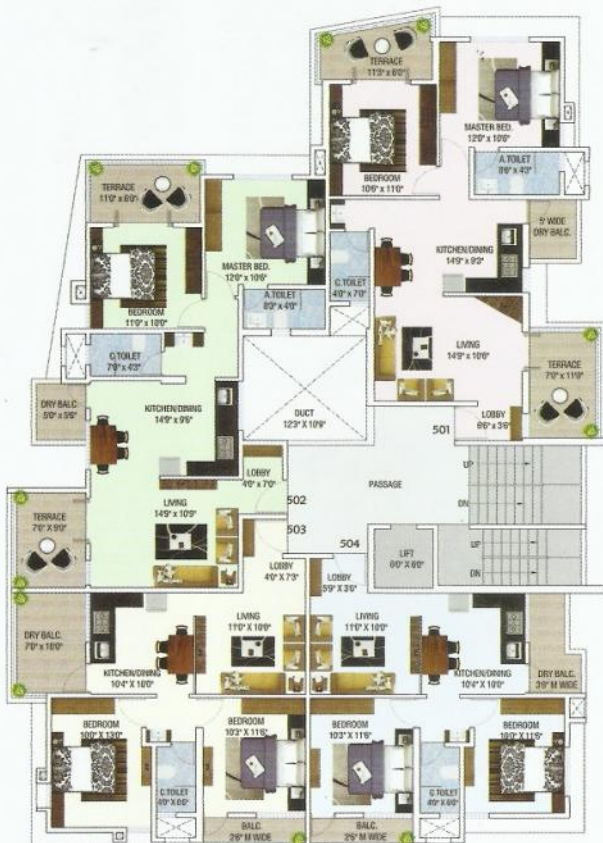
TERRACE
11'3" x 6'0"

MASTER BED.
12'0" x 10'6"

BEDROOM
10'6" x 11'0"

A.TOILET
8'6" x 4'3"

5' WIDE
DRY BALC.

TERRACE
11'0" x 6'0"

KITCHEN/DINING
14'9" x 9'3"

MASTER BED.
12'0" x 10'6"

C.TOILET
4'0" x 7'0"

BEDROOM
11'0" x 10'0"

A.TOILET
8'0" x 4'6"

LIVING
14'9" x 10'6"

TERRACE
7'0" x 11'9"

C.TOILET
7'0" x 4'3"

DRY BALC.
5'0" x 5'6"

KITCHEN/DINING
14'9" x 9'6"

DUCT
12'3" X 10'9"

LOBBY
6'6" x 3'6"

501

PASSAGE

UP

DN

LOBBY
4'0" x 7'0"

502

503

TERRACE
7'0" x 9'0"

LIVING
14'9" x 10'9"

504

LIFT
6'0" x 6'0"

UP

DN

LOBBY
4'0" x 7'3"

LOBBY
5'9" x 3'6"

DRY BALC.
7'0" x 10'0"

LIVING
11'0" x 10'0"

LIVING
11'0" x 10'0"

KITCHEN/DINING
10'4" X 10'0"

KITCHEN/DINING
10'4" X 10'0"

DRY BALC.
3'0" M WIDE

BEDROOM
10'0" x 13'0"

BEDROOM
10'3" x 11'6"

BEDROOM
10'3" x 11'6"

BEDROOM
10'0" x 11'6"

C.TOILET
4'0" x 6'0"

C.TOILET
4'0" x 6'0"

BALC.
2'6" M WIDE

BALC.
2'6" M WIDE